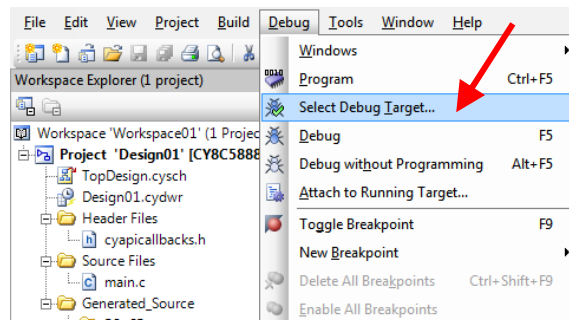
File Edit View Project Build Debug Tools Window Help

Workspace Explorer (1 project)

Workspace 'Workspace01' (1 Projec
Project 'Design01' [CY8C5888
TopDesign.cysch
Design01.cydwr
Header Files
cyapicallbacks.h
Source Files
main.c
Generated_Source

Windows
Program Ctrl+F5
Select Debug Target...
Debug F5
Debug without Programming Alt+F5
Attach to Running Target...
Toggle Breakpoint F9
New Breakpoint
Delete All Breakpoints Ctrl+Shift+F9
Enable All Breakpoints